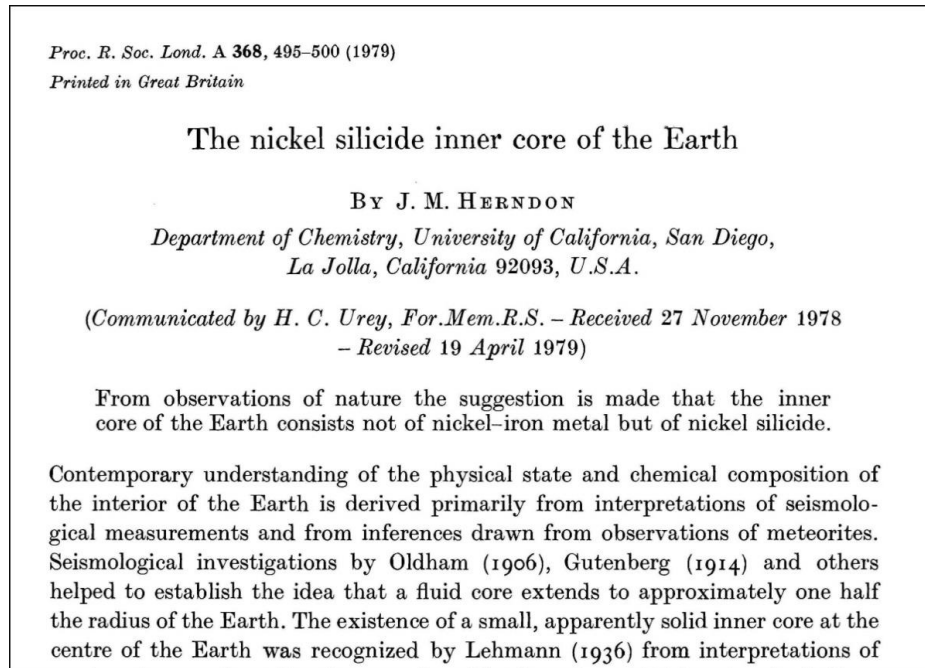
Proc. R. Soc. Lond. A **368**, 495–500 (1979)
Printed in Great Britain

The nickel silicide inner core of the Earth

BY J. M. HERNDON
Department of Chemistry, University of California, San Diego, La Jolla, California 92093, U.S.A.

(Communicated by H. C. Urey, For.Mem.R.S. – Received 27 November 1978 – Revised 19 April 1979)

From observations of nature the suggestion is made that the inner core of the Earth consists not of nickel–iron metal but of nickel silicide.

Contemporary understanding of the physical state and chemical composition of the interior of the Earth is derived primarily from interpretations of seismological measurements and from inferences drawn from observations of meteorites. Seismological investigations by Oldham (1906), Gutenberg (1914) and others helped to establish the idea that a fluid core extends to approximately one half the radius of the Earth. The existence of a small, apparently solid inner core at the centre of the Earth was recognized by Lehmann (1936) from interpretations of